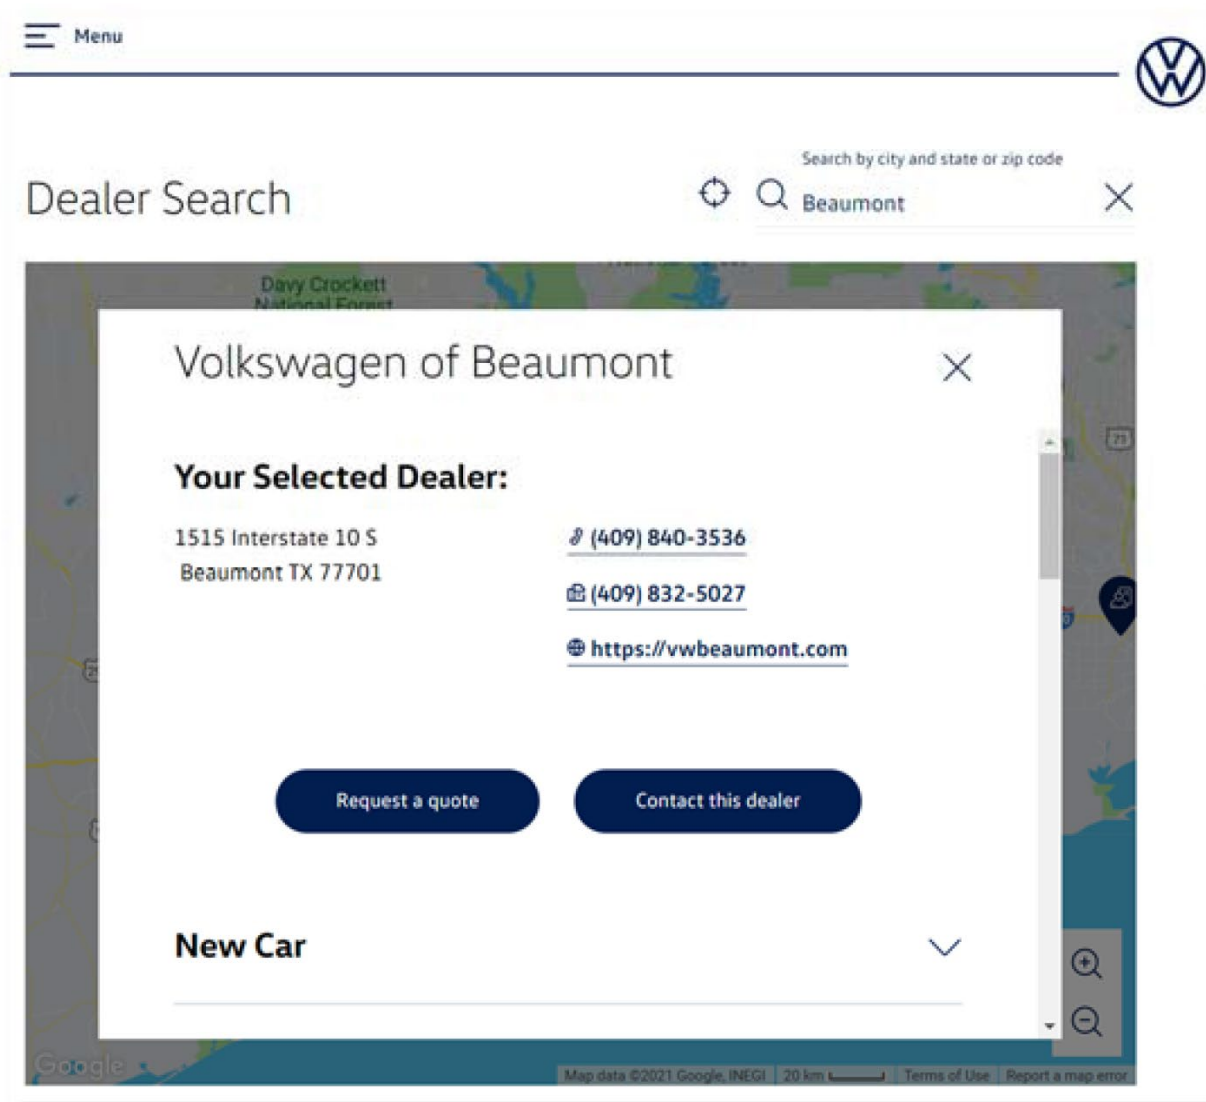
Menu

Dealer Search

Search by city and state or zip code

Beaumont

Davy Crockett National Forest

Volkswagen of Beaumont

Your Selected Dealer:

1515 Interstate 10 S
Beaumont TX 77701

(409) 840-3536

(409) 832-5027

https://vwbeaumont.com

Request a quote

Contact this dealer

New Car

Google

Map data ©2021 Google, INEGI | 20 km | Terms of Use | Report a map error